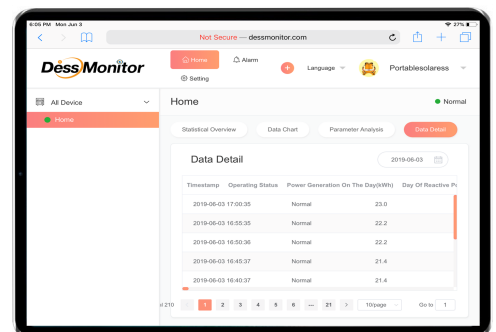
6:05 PM Mon Jun 3
27%
Not Secure — dessmonitor.com
DessMonitor
Home
Alarm
Setting
+
Language
Portablesolaress
All Device
Home
Home
Normal
Statistical Overview
Data Chart
Parameter Analysis
Data Detail
Data Detail
2019-06-03

| Timestamp | Operating Status | Power Generation On The Day(kWh) | Day Of Reactive Po |
|---|---|---|---|
| 2019-06-03 17:00:35 | Normal | 23.0 | |
| 2019-06-03 16:55:35 | Normal | 22.2 | |
| 2019-06-03 16:50:36 | Normal | 22.2 | |
| 2019-06-03 16:45:37 | Normal | 21.4 | |
| 2019-06-03 16:40:37 | Normal | 21.4 | |

al 210 < 1 2 3 4 5 6 ... 21 > 10/page Go to 1